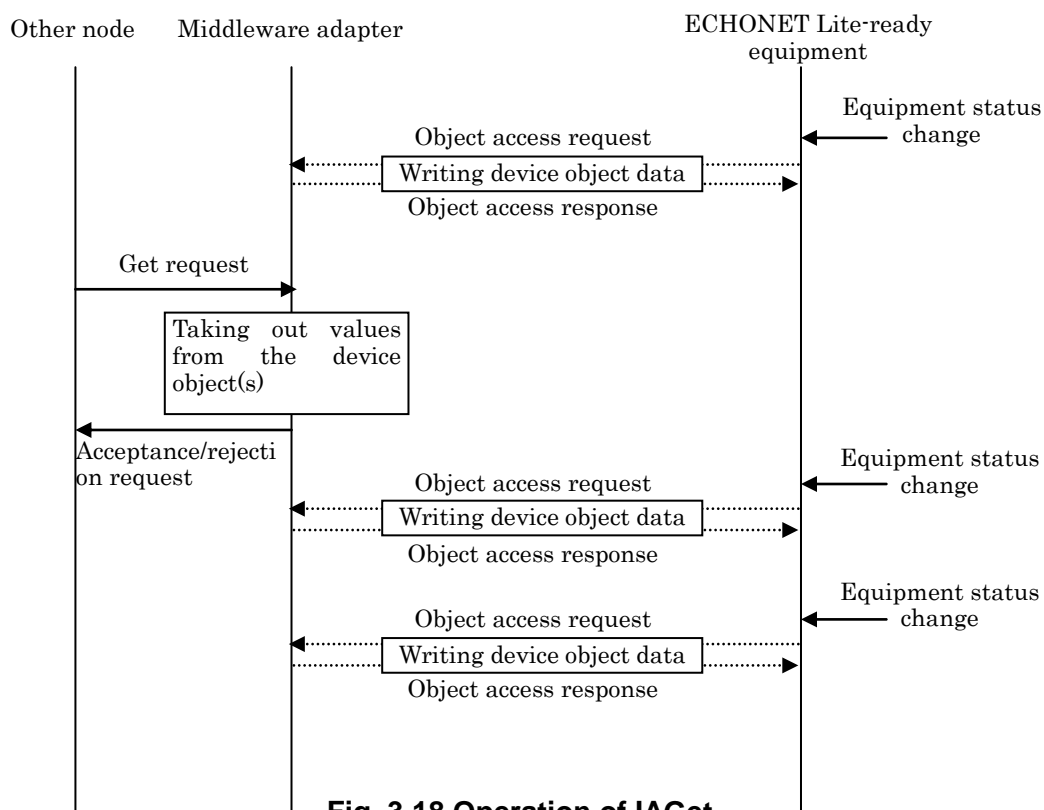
Other node

Middleware adapter

ECHONET Lite-ready equipment

Equipment status change

Object access request

Writing device object data

Object access response

Get request

Taking out values from the device object(s)

Acceptance/rejection request

Equipment status change

Object access request

Writing device object data

Object access response

Equipment status change

Object access request

Writing device object data

Object access response

Fig. 3.18 Operation of IAGet